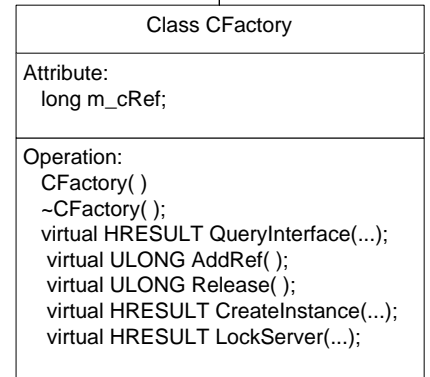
Class CFactory

Attribute:
long m_cRef;

Operation:
CFactory( )
~CFactory( );
virtual HRESULT QueryInterface(...);
virtual ULONG AddRef( );
virtual ULONG Release( );
virtual HRESULT CreateInstance(...);
virtual HRESULT LockServer(...);